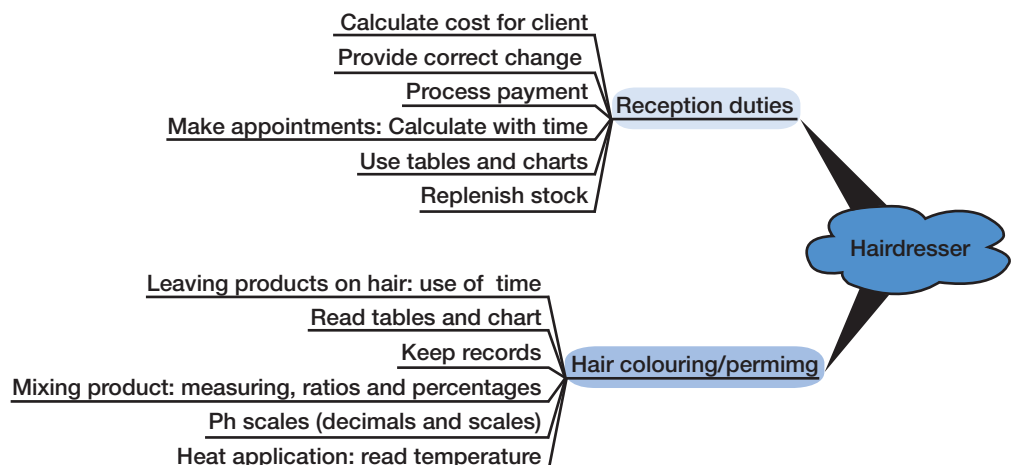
Calculate cost for client
Provide correct change
Process payment
Make appointments: Calculate with time
Use tables and charts
Replenish stock

Reception duties

Hairdresser

Leaving products on hair: use of time
Read tables and chart
Keep records
Mixing product: measuring, ratios and percentages
Ph scales (decimals and scales)
Heat application: read temperature

Hair colouring/permimg